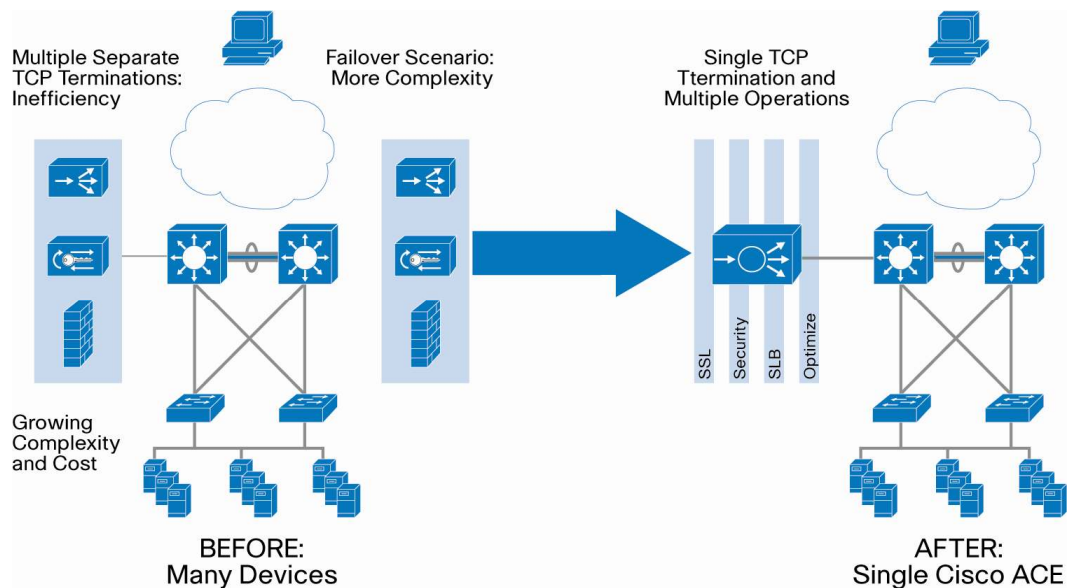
Multiple Separate TCP Terminations: Inefficiency

Failover Scenario: More Complexity

Single TCP Ttermination and Multiple Operations

Growing Complexity and Cost

SSL

Security

SLB

Optimize

BEFORE: Many Devices

AFTER: Single Cisco ACE